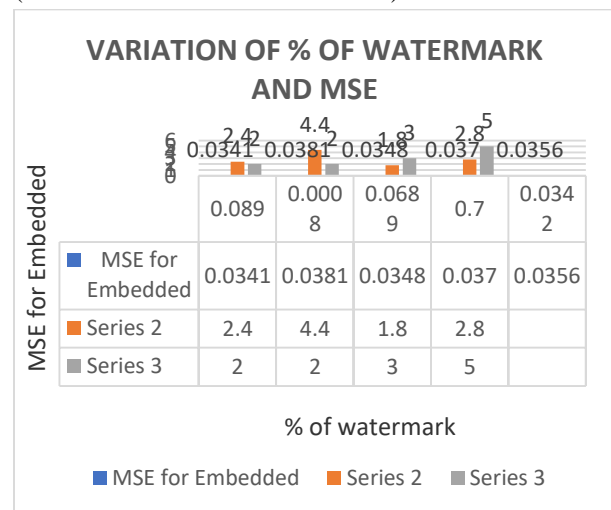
VARIATION OF % OF WATERMARK AND MSE

6
4
2
0

2.4 2 0.0341 4.4 2 0.0381 1.8 3 0.0348 2.8 5 0.037 0.0356

MSE for Embedded

| | 0.089 | 0.0008 | 0.0689 | 0.7 | 0.0342 |
|---|---|---|---|---|---|
| MSE for Embedded | 0.0341 | 0.0381 | 0.0348 | 0.037 | 0.0356 |
| Series 2 | 2.4 | 4.4 | 1.8 | 2.8 | |
| Series 3 | 2 | 2 | 3 | 5 | |

% of watermark

MSE for Embedded Series 2 Series 3